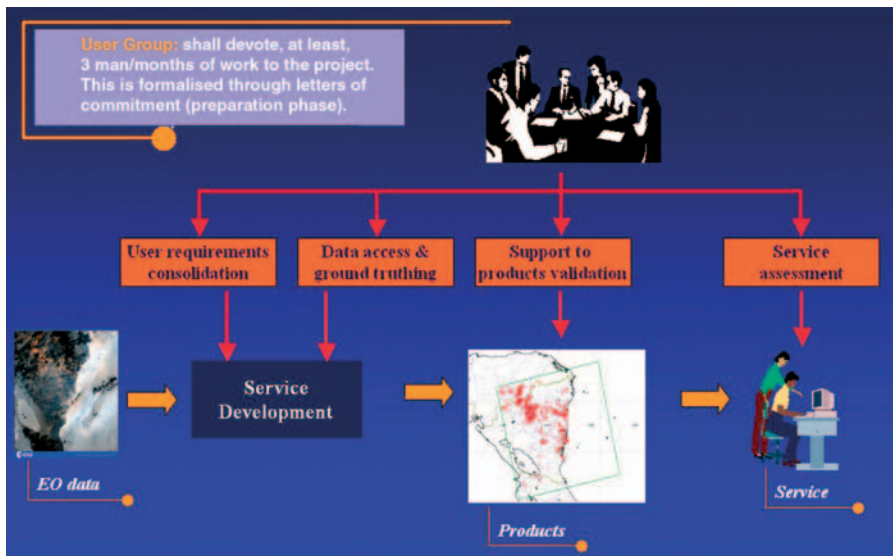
User Group: shall devote, at least, 3 man/months of work to the project. This is formalised through letters of commitment (preparation phase).

User requirements consolidation

Data access & ground truthing

Support to products validation

Service assessment

Service Development

EO data

Products

Service